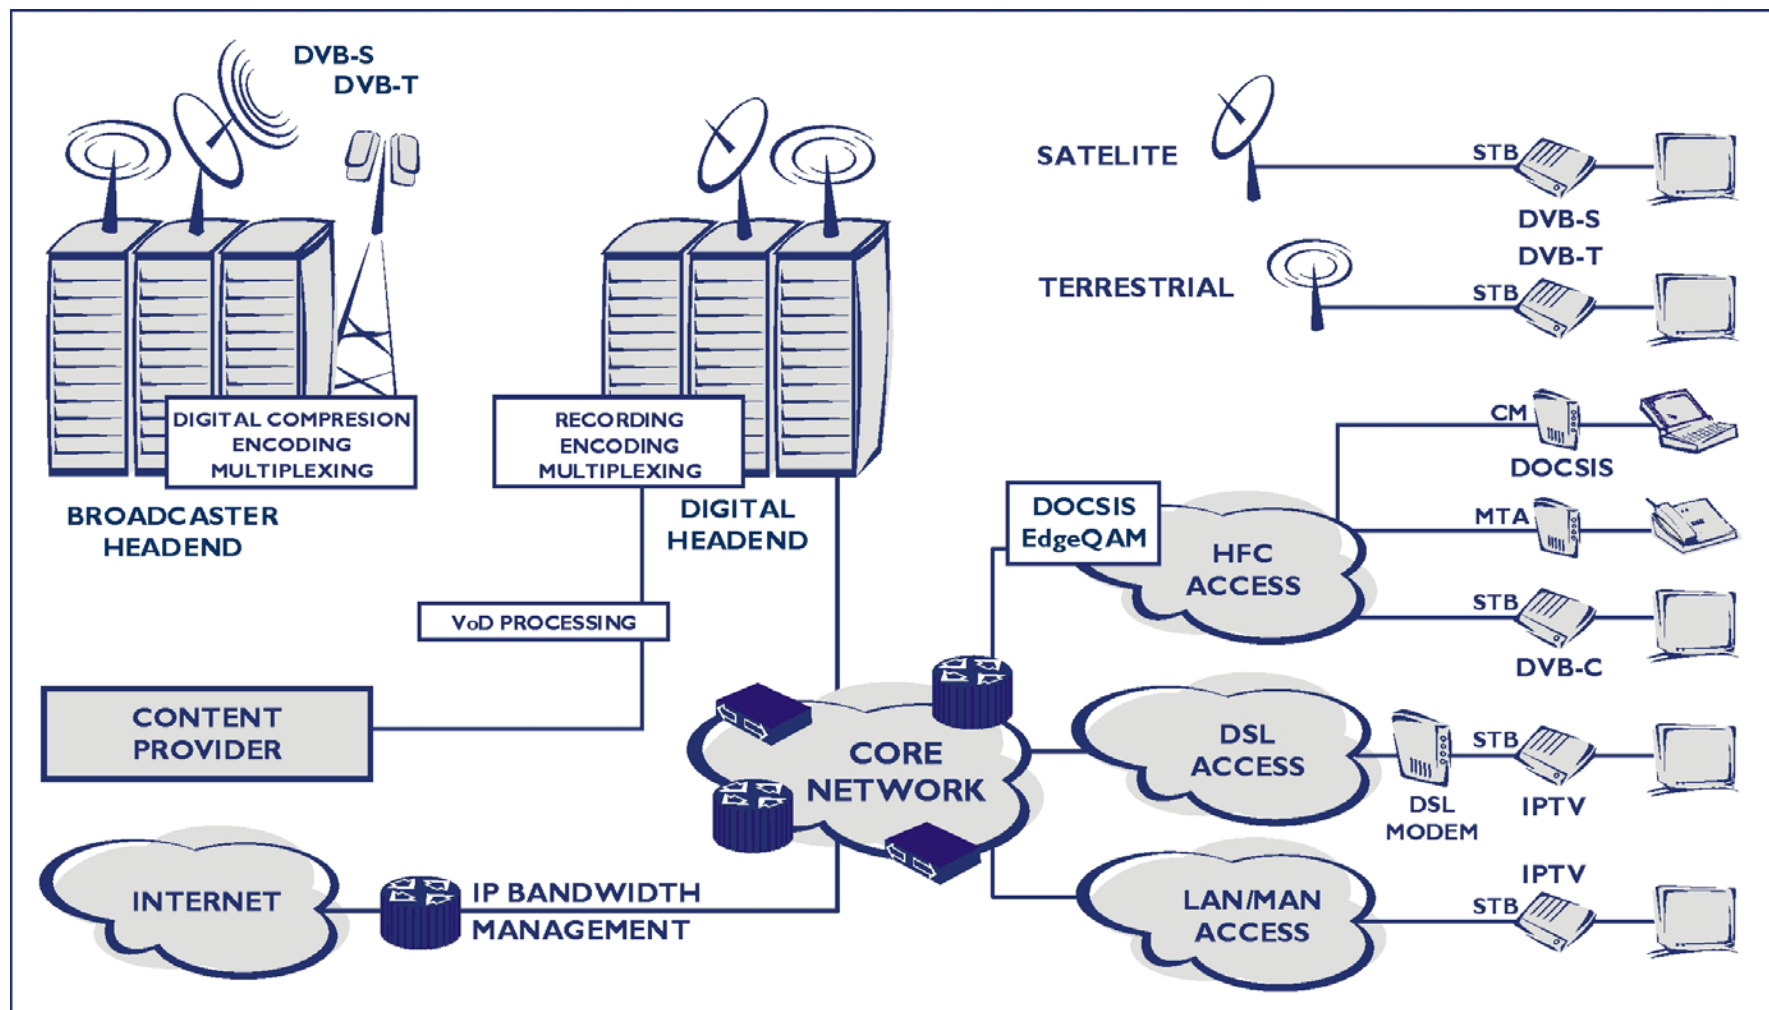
DVB-S
DVB-T

DIGITAL COMPRESION
ENCODING
MULTIPLEXING

BROADCASTER
HEADEND

RECORDING
ENCODING
MULTIPLEXING

DIGITAL
HEADEND

VoD PROCESSING

CONTENT
PROVIDER

INTERNET

IP BANDWIDTH
MANAGEMENT

CORE
NETWORK

SATELITE

STB

DVB-S
DVB-T

TERRESTRIAL

STB

CM

DOCSIS

DOCSIS
EdgeQAM

HFC
ACCESS

MTA

STB

DVB-C

DSL
ACCESS

DSL
MODEM

STB

IPTV

IPTV

LAN/MAN
ACCESS

STB